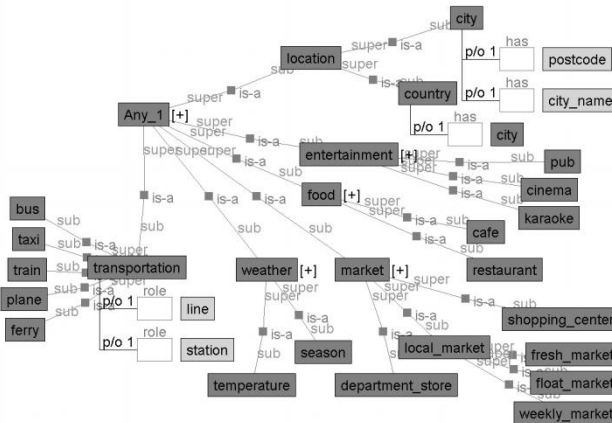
city
sub
super
is-a
location
super
has
p/o 1
postcode
is-a
sub
country
has
p/o 1
city_name
super
is-a
Any_1 [+]
has
p/o 1
city
super
super
is-a
sub
entertainment [+]
super
sub
pub
super
super
is-a
sub
is-a
cinema
super
super
is-a
super
is-a
karaoke
is-a
is-a
food [+]
super
is-a
sub
cafe
is-a
is-a
sub
bus
sub
is-a
restaurant
sub
sub
sub
taxi
sub
is-a
super
train
sub
transportation
weather [+]
market [+]
super
sub
super
is-a
plane
sub
is-a
role
super
super
is-a
sub
shopping_center
p/o 1
line
is-a
sub
sub
ferry
is-a
is-a
role
local_market
super
fresh_market
p/o 1
station
sub
season
is-a
float_market
sub
sub
temperature
department_store
weekly_market